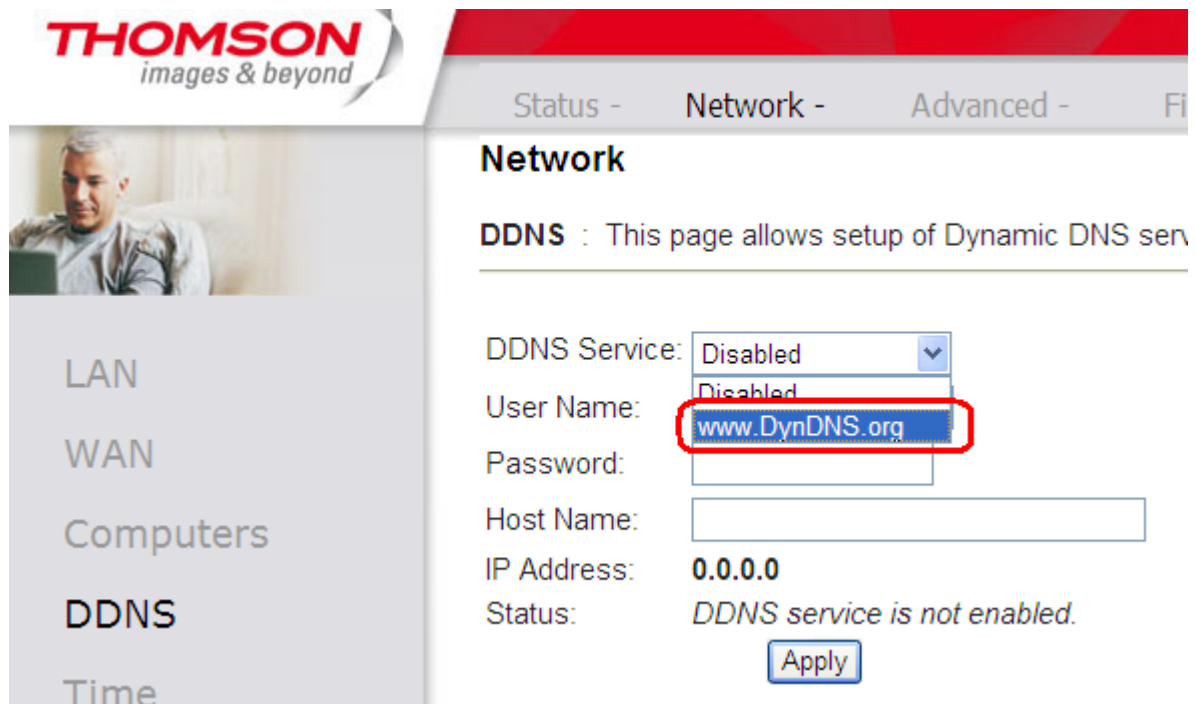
THOMSON
images & beyond

Status - Network - Advanced - Fi

Network

DDNS : This page allows setup of Dynamic DNS serv

LAN
WAN
Computers
DDNS
Time

DDNS Service: Disabled
Disabled
www.DynDNS.org
User Name:
Password:
Host Name:
IP Address: 0.0.0.0
Status: DDNS service is not enabled.
Apply